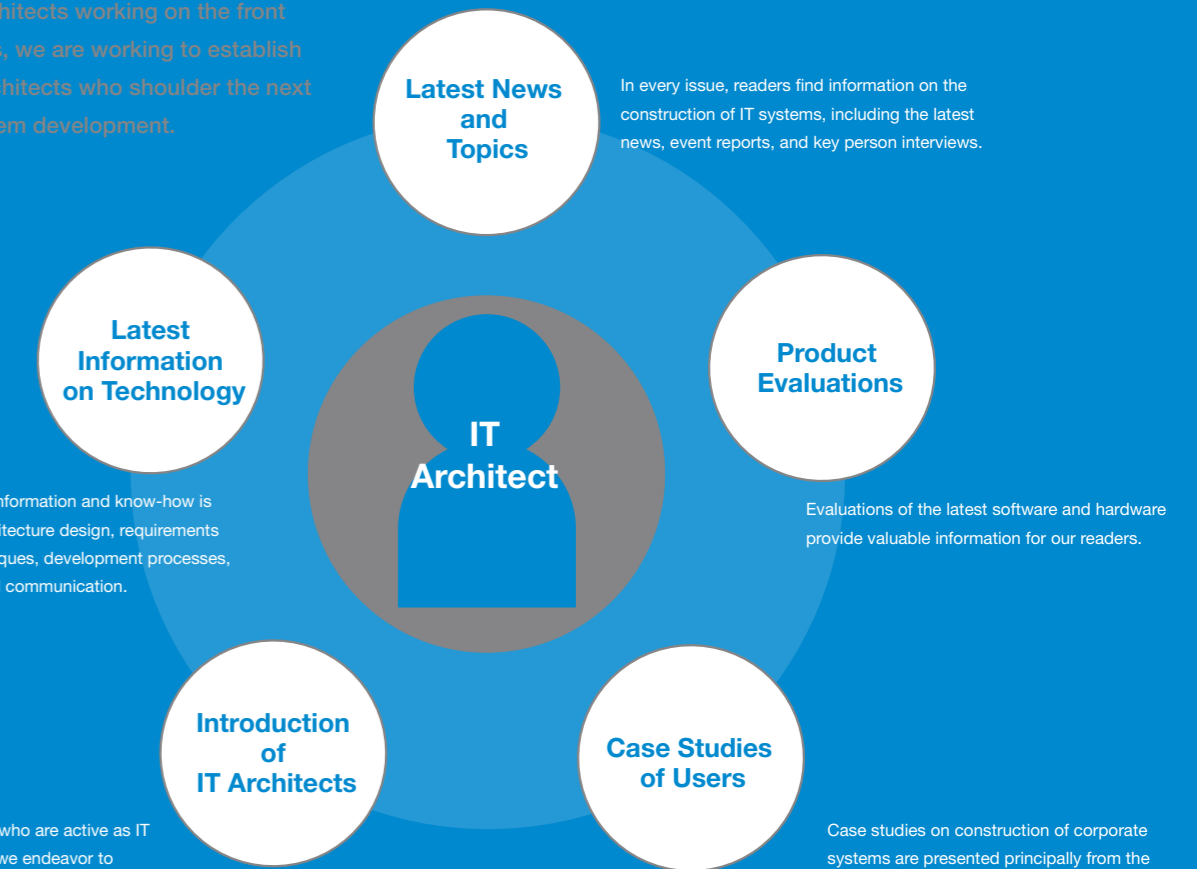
hitects working on the front
, we are working to establish
chitects who shoulder the next
em development.

Latest News and Topics

In every issue, readers find information on the construction of IT systems, including the latest news, event reports, and key person interviews.

Latest Information on Technology

Product Evaluations

IT Architect

nformation and know-how is
itecture design, requirements
ques, development processes,
communication.

Evaluations of the latest software and hardware provide valuable information for our readers.

Introduction of IT Architects

Case Studies of Users

who are active as IT
we endeavor to

Case studies on construction of corporate systems are presented principally from the